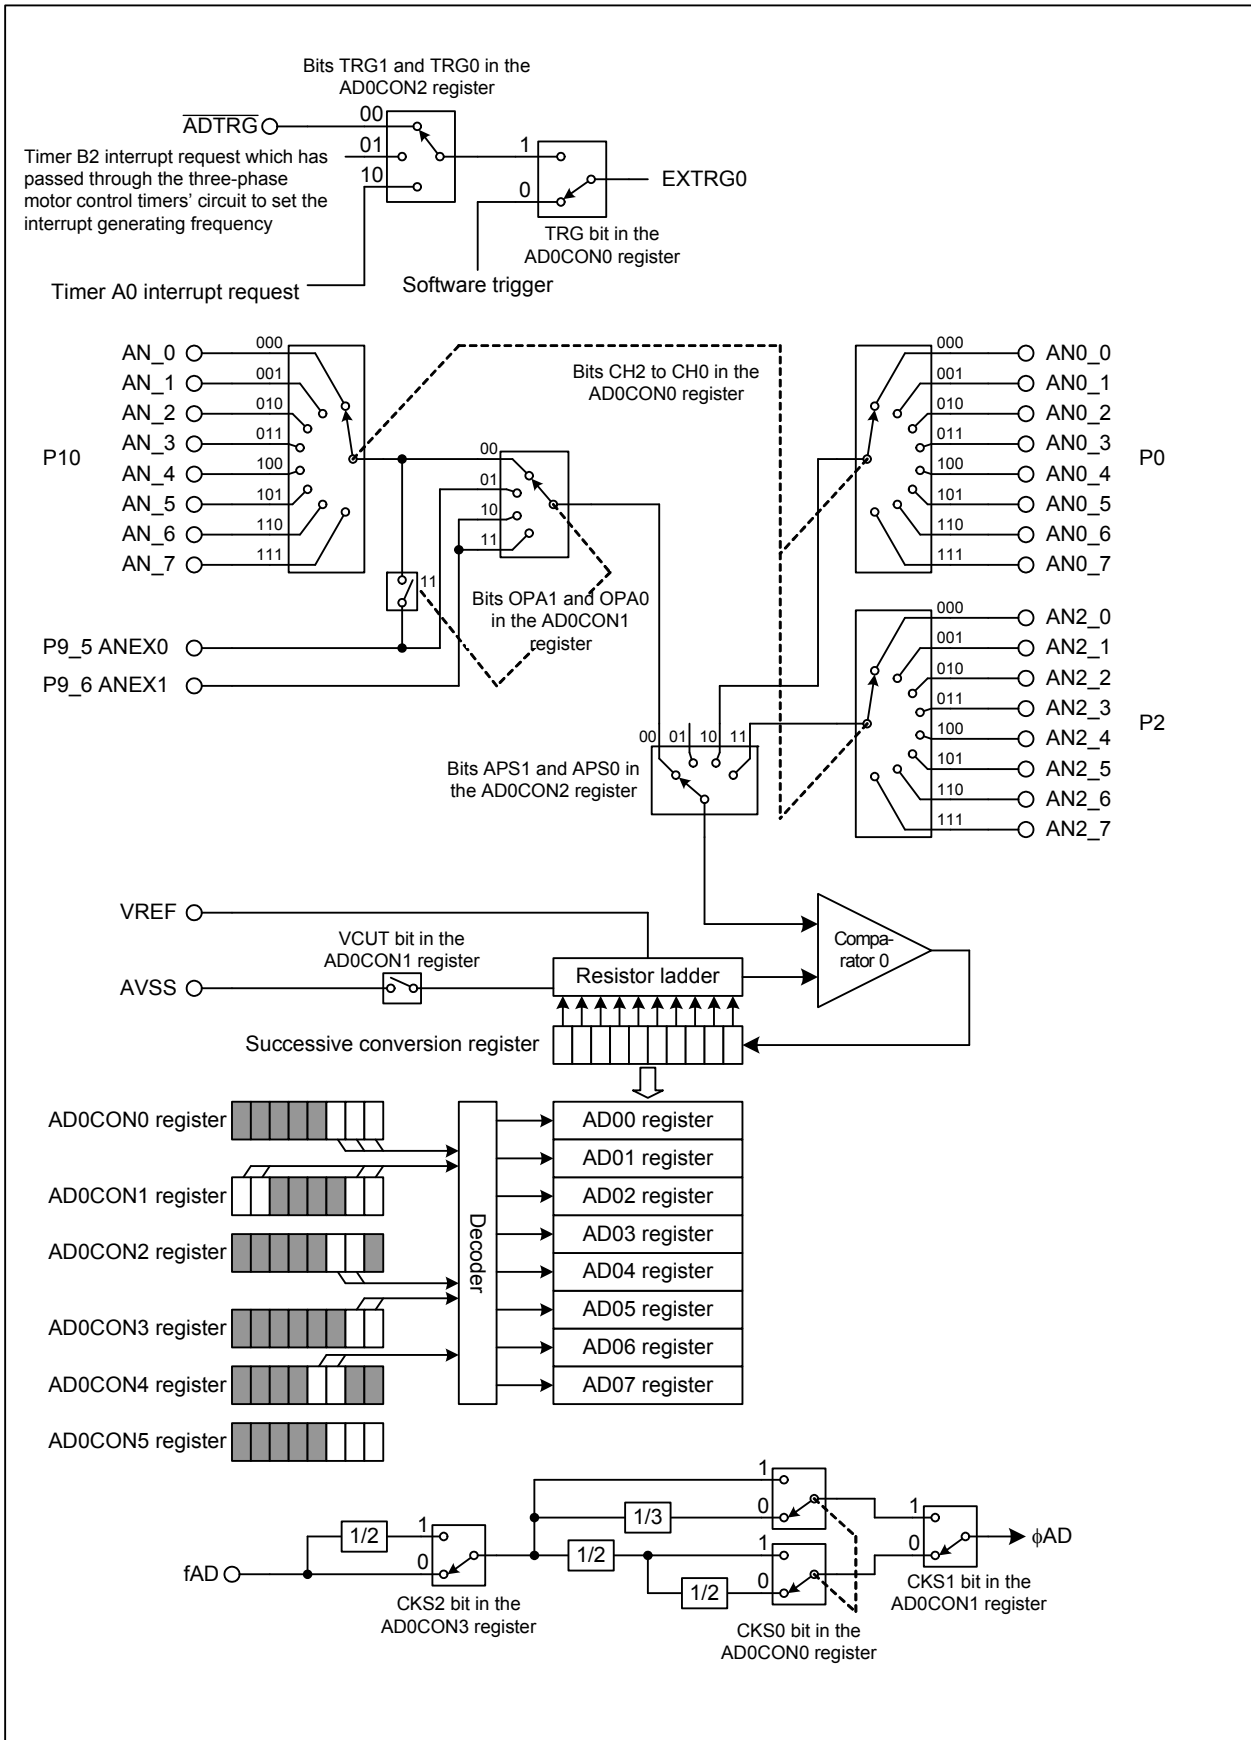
Bits TRG1 and TRG0 in the AD0CON2 register

$\overline{ADTRG}$

00

01

10

Timer B2 interrupt request which has passed through the three-phase motor control timers' circuit to set the interrupt generating frequency

Timer A0 interrupt request

1

0

EXTRG0

TRG bit in the AD0CON0 register

Software trigger

AN_0
AN_1
AN_2
AN_3
AN_4
AN_5
AN_6
AN_7

P10

000
001
010
011
100
101
110
111

Bits CH2 to CH0 in the AD0CON0 register

00
01
10
11

11

Bits OPA1 and OPA0 in the AD0CON1 register

P9_5 ANEX0

P9_6 ANEX1

000
001
010
011
100
101
110
111

AN0_0
AN0_1
AN0_2
AN0_3
AN0_4
AN0_5
AN0_6
AN0_7

P0

000
001
010
011
100
101
110
111

AN2_0
AN2_1
AN2_2
AN2_3
AN2_4
AN2_5
AN2_6
AN2_7

P2

00 01 10 11

Bits APS1 and APS0 in the AD0CON2 register

VREF

VCUT bit in the AD0CON1 register

AVSS

Resistor ladder

Compa-rator 0

Successive conversion register

AD0CON0 register

AD0CON1 register

AD0CON2 register

AD0CON3 register

AD0CON4 register

AD0CON5 register

Decoder

AD00 register
AD01 register
AD02 register
AD03 register
AD04 register
AD05 register
AD06 register
AD07 register

1

1/3

0

1/2

1

0

1/2

1

1

0

$\phi$AD

fAD

0

1/2

CKS2 bit in the AD0CON3 register

CKS0 bit in the AD0CON0 register

CKS1 bit in the AD0CON1 register